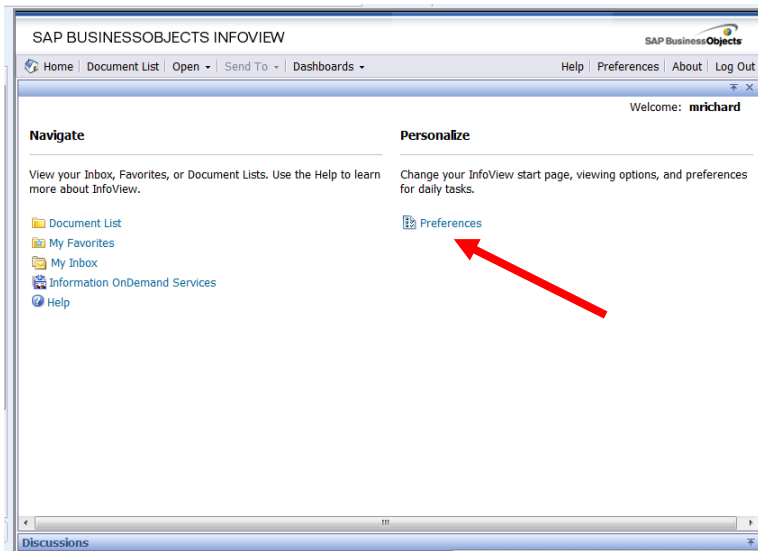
SAP BUSINESSOBJECTS INFOVIEW

SAP BusinessObjects

Home | Document List | Open ▾ | Send To ▾ | Dashboards ▾

Help | Preferences | About | Log Out

Welcome: mrichard

Navigate

View your Inbox, Favorites, or Document Lists. Use the Help to learn more about InfoView.

Document List
My Favorites
My Inbox
Information OnDemand Services
Help

Personalize

Change your InfoView start page, viewing options, and preferences for daily tasks.

Preferences

Discussions